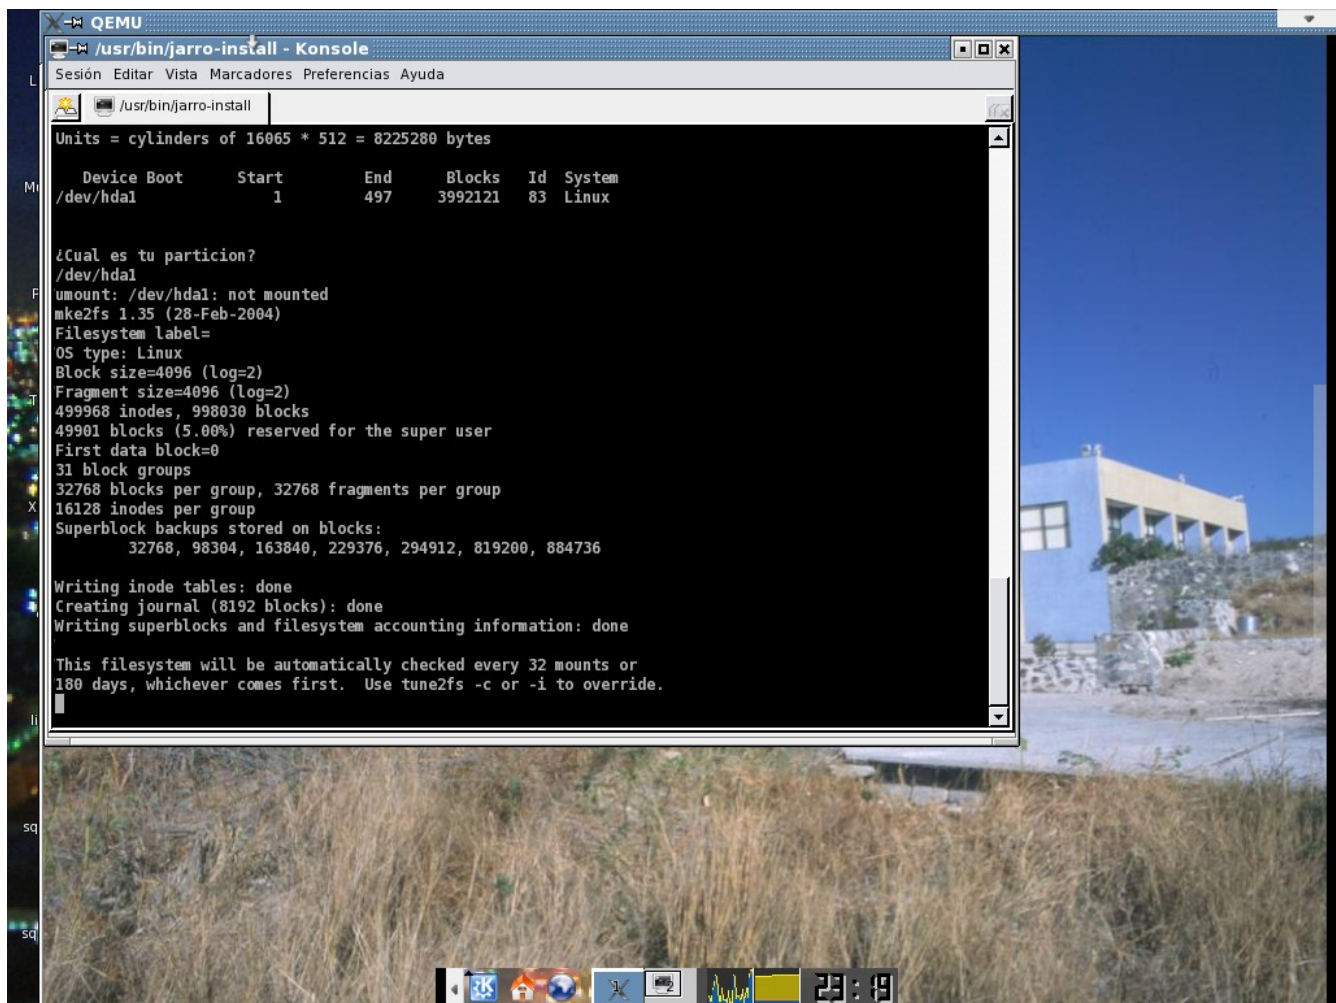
QEMU

/usr/bin/jarro-install - Konsole

Sesión Editar Vista Marcadores Preferencias Ayuda

/usr/bin/jarro-install

Units = cylinders of 16065 * 512 = 8225280 bytes

| Device Boot | Start | End | Blocks | Id | System |
|---|---|---|---|---|---|
| /dev/hda1 | 1 | 497 | 3992121 | 83 | Linux |

¿Cual es tu particion?
/dev/hda1
umount: /dev/hda1: not mounted
mke2fs 1.35 (28-Feb-2004)
Filesystem label=
OS type: Linux
Block size=4096 (log=2)
Fragment size=4096 (log=2)
499968 inodes, 998030 blocks
49901 blocks (5.00%) reserved for the super user
First data block=0
31 block groups
32768 blocks per group, 32768 fragments per group
16128 inodes per group
Superblock backups stored on blocks:
32768, 98304, 163840, 229376, 294912, 819200, 884736

Writing inode tables: done
Creating journal (8192 blocks): done
Writing superblocks and filesystem accounting information: done

This filesystem will be automatically checked every 32 mounts or
180 days, whichever comes first. Use tune2fs -c or -i to override.

23:19